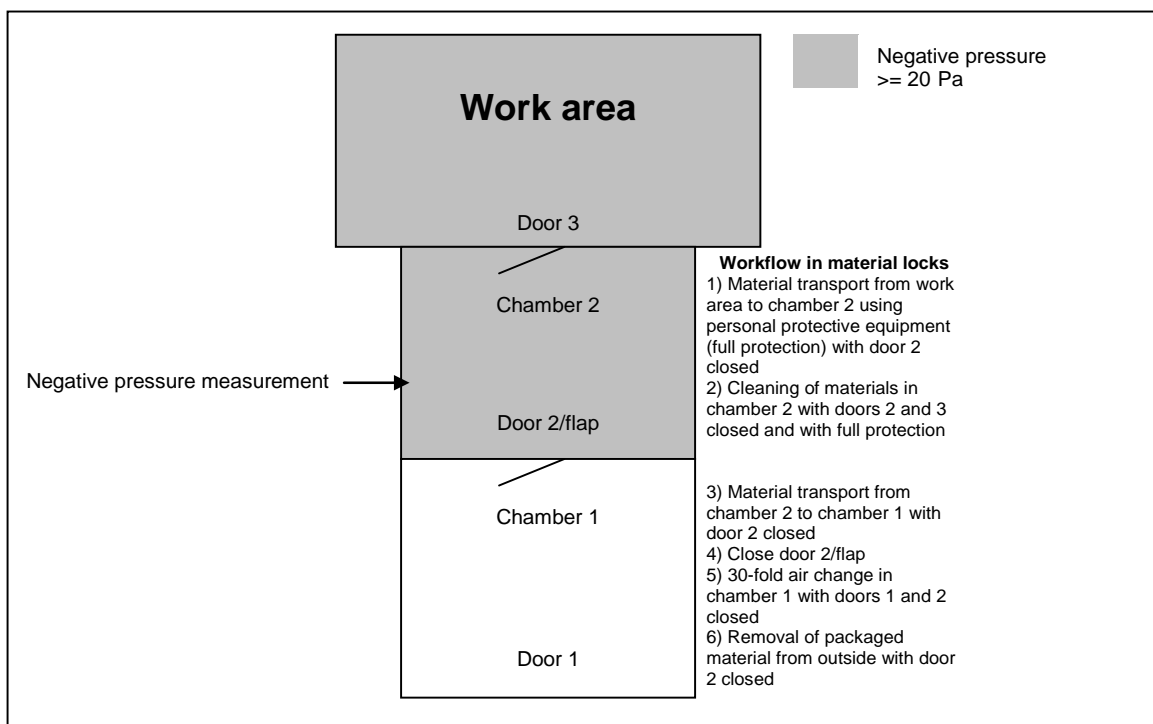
Work area

Negative pressure >= 20 Pa

Door 3

Chamber 2

Negative pressure measurement

Door 2/flap

Workflow in material locks
1) Material transport from work area to chamber 2 using personal protective equipment (full protection) with door 2 closed
2) Cleaning of materials in chamber 2 with doors 2 and 3 closed and with full protection

Chamber 1

Door 1

3) Material transport from chamber 2 to chamber 1 with door 2 closed
4) Close door 2/flap
5) 30-fold air change in chamber 1 with doors 1 and 2 closed
6) Removal of packaged material from outside with door 2 closed